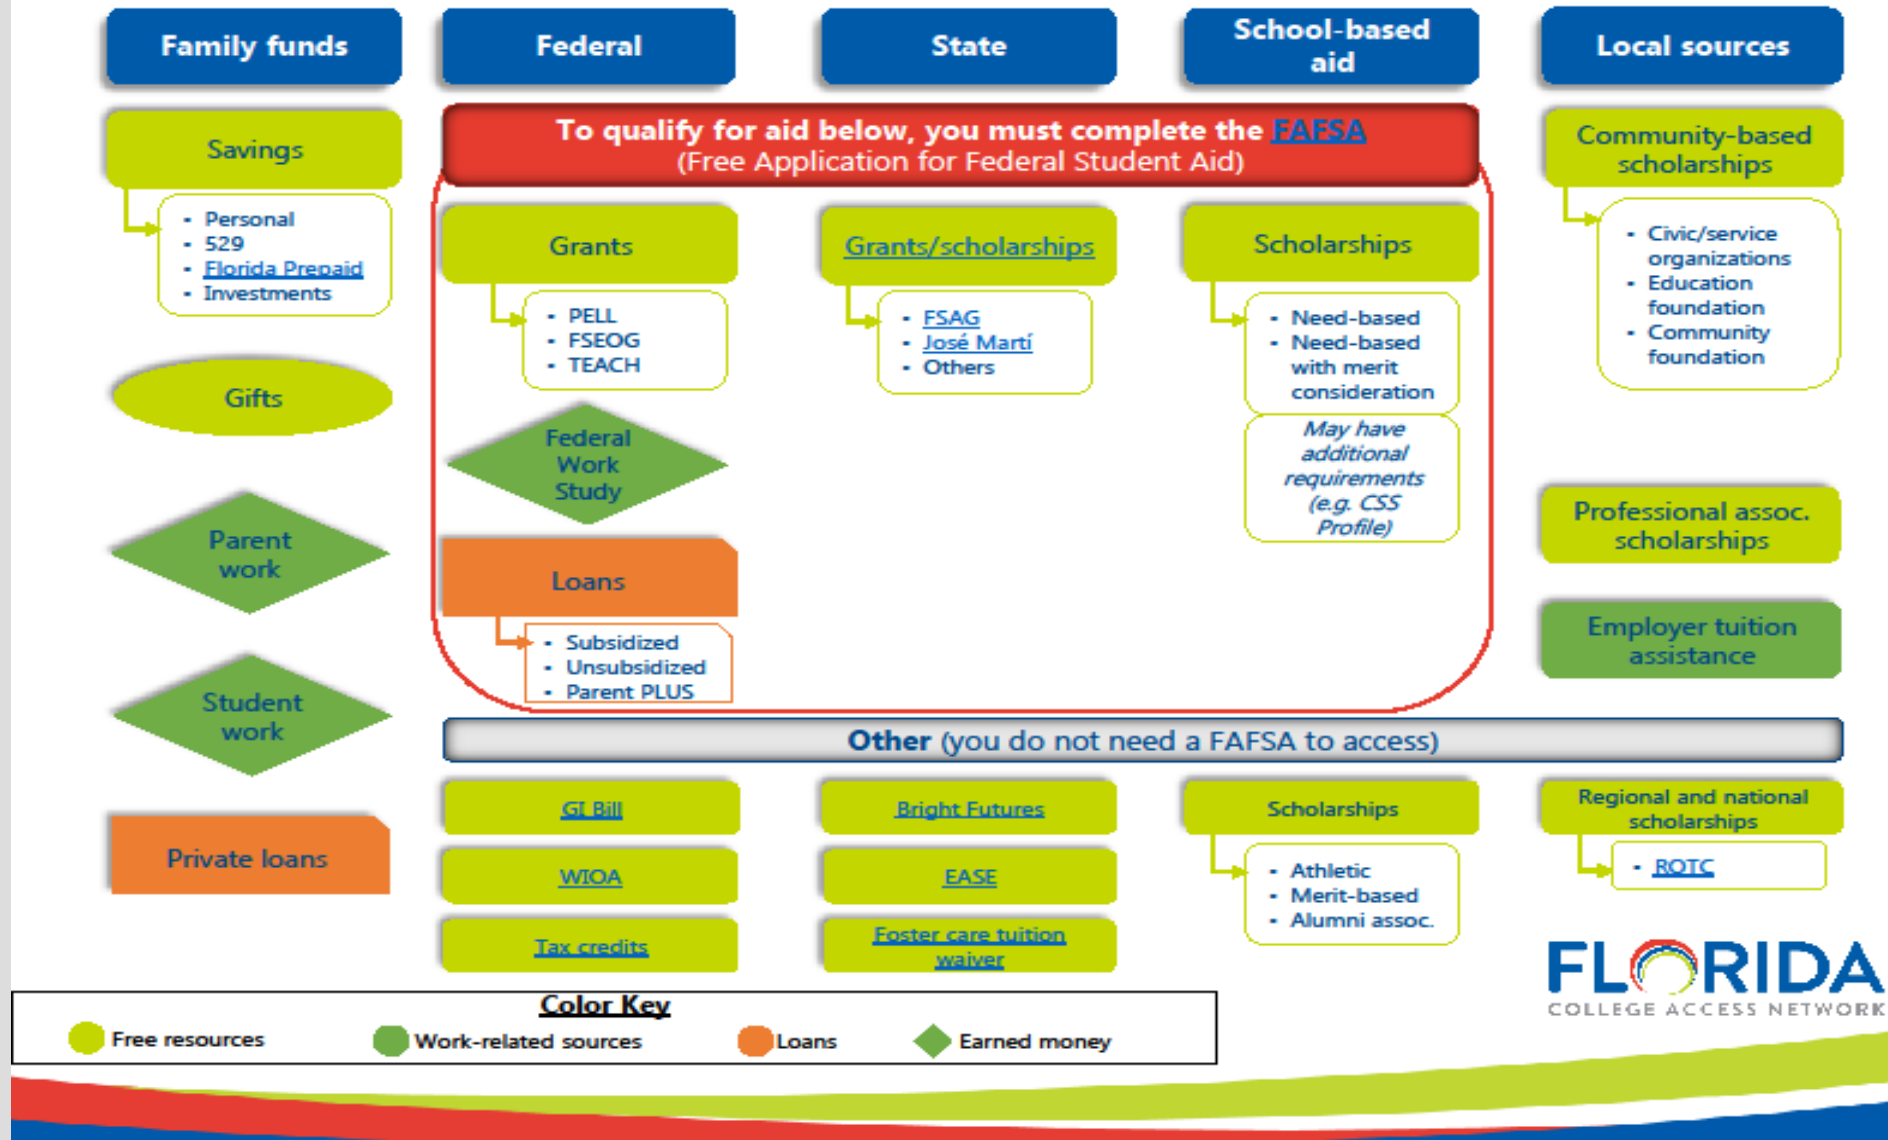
Family funds

Federal

State

School-based aid

Local sources

Savings

- Personal
- 529
- Florida Prepaid
- Investments

To qualify for aid below, you must complete the FAFSA
(Free Application for Federal Student Aid)

Grants

- PELL
- FSEOG
- TEACH

Grants/scholarships

- FSAG
- José Martí
- Others

Scholarships

- Need-based
- Need-based with merit consideration

May have additional requirements (e.g. CSS Profile)

Community-based scholarships

- Civic/service organizations
- Education foundation
- Community foundation

Gifts

Federal Work Study

Parent work

Loans

- Subsidized
- Unsubsidized
- Parent PLUS

Professional assoc. scholarships

Employer tuition assistance

Student work

Other (you do not need a FAFSA to access)

GI Bill

Bright Futures

Scholarships

- Athletic
- Merit-based
- Alumni assoc.

Regional and national scholarships

- ROTC

WIOA

EASE

Private loans

Tax credits

Foster care tuition waiver

Color Key

Free resources

Work-related sources

Loans

Earned money

FLORIDA
COLLEGE ACCESS NETWORK